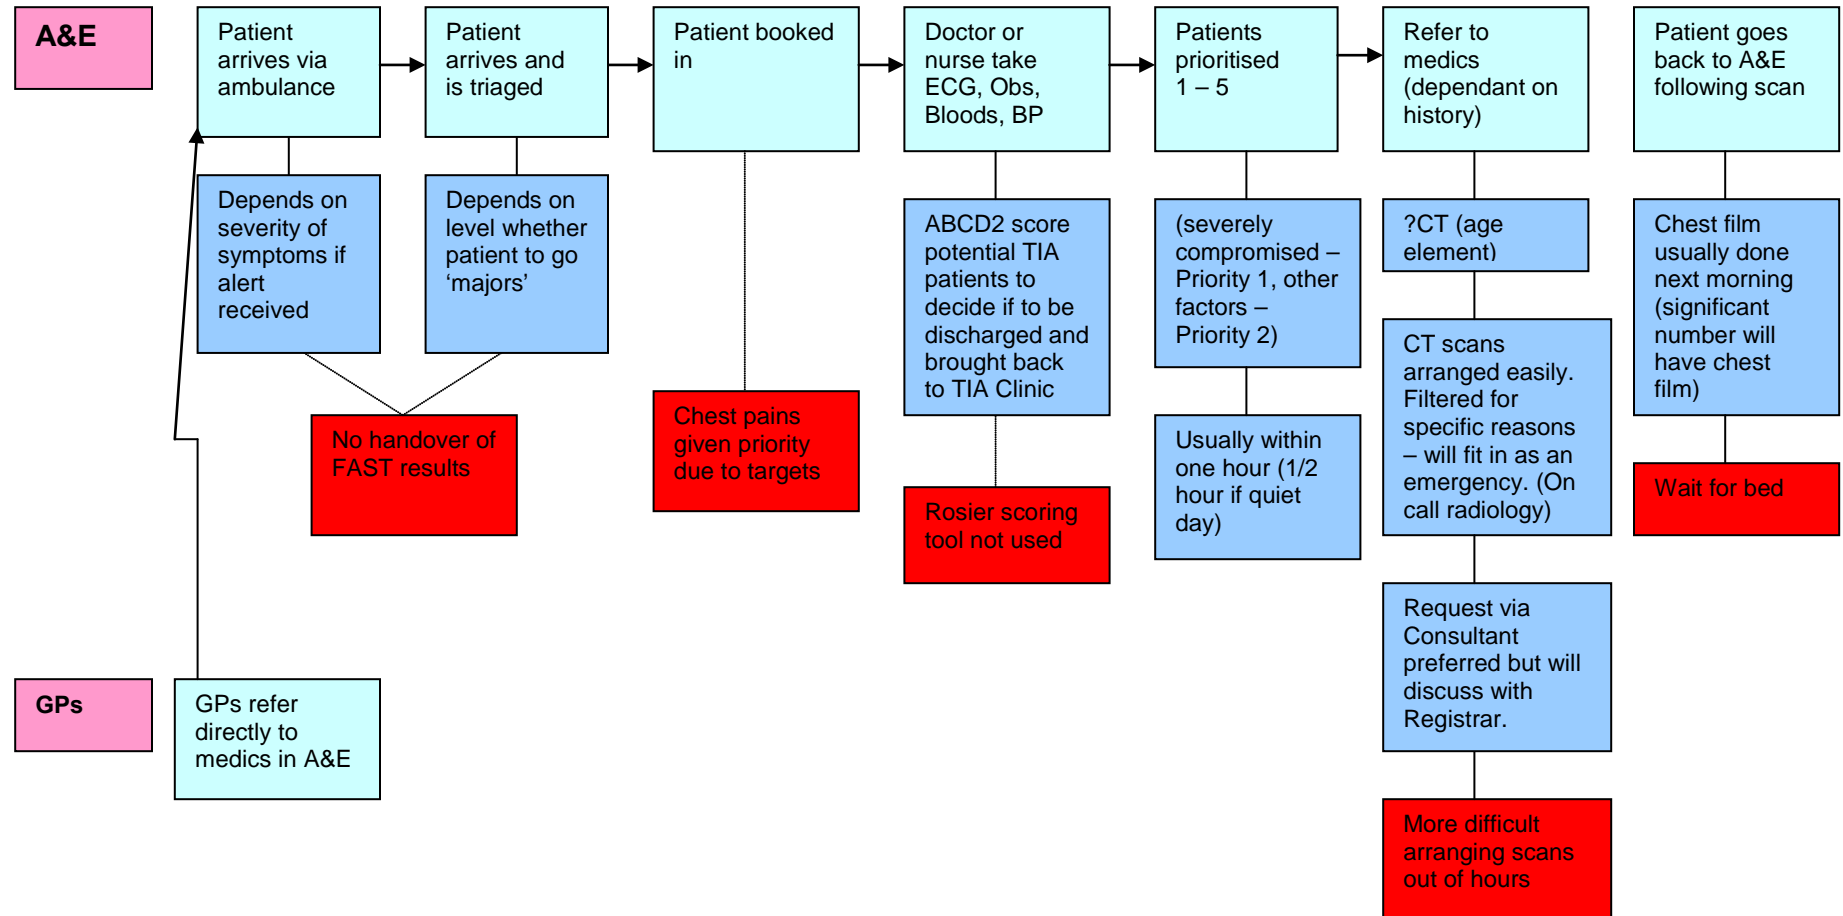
A&E

Patient arrives via ambulance

Depends on severity of symptoms if alert received

Patient arrives and is triaged

Depends on level whether patient to go ‘majors’

No handover of FAST results

Patient booked in

Chest pains given priority due to targets

Doctor or nurse take ECG, Obs, Bloods, BP

ABCD2 score potential TIA patients to decide if to be discharged and brought back to TIA Clinic

Rosier scoring tool not used

Patients prioritised 1 – 5

(severely compromised – Priority 1, other factors – Priority 2)

Usually within one hour (1/2 hour if quiet day)

Refer to medics (dependant on history)

?CT (age element)

CT scans arranged easily. Filtered for specific reasons – will fit in as an emergency. (On call radiology)

Request via Consultant preferred but will discuss with Registrar.

More difficult arranging scans out of hours

Patient goes back to A&E following scan

Chest film usually done next morning (significant number will have chest film)

Wait for bed

GPs

GPs refer directly to medics in A&E